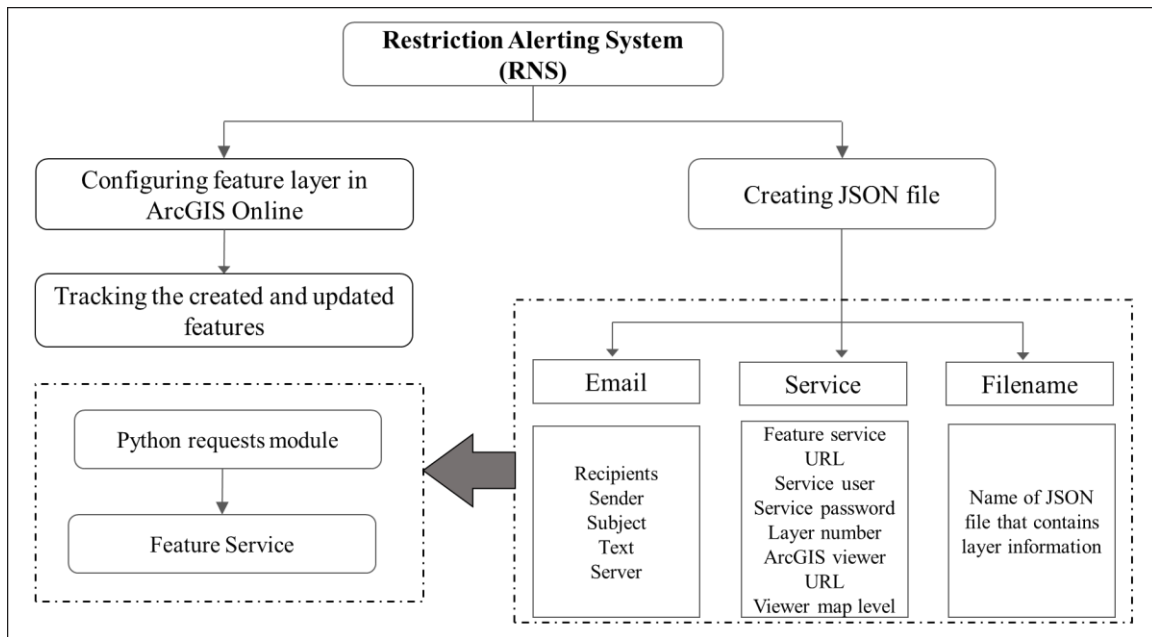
Restriction Alerting System (RNS)

Configuring feature layer in ArcGIS Online

Creating JSON file

Tracking the created and updated features

Email

Service

Filename

Python requests module

Feature Service

Recipients
Sender
Subject
Text
Server

Feature service URL
Service user
Service password
Layer number
ArcGIS viewer URL
Viewer map level

Name of JSON file that contains layer information